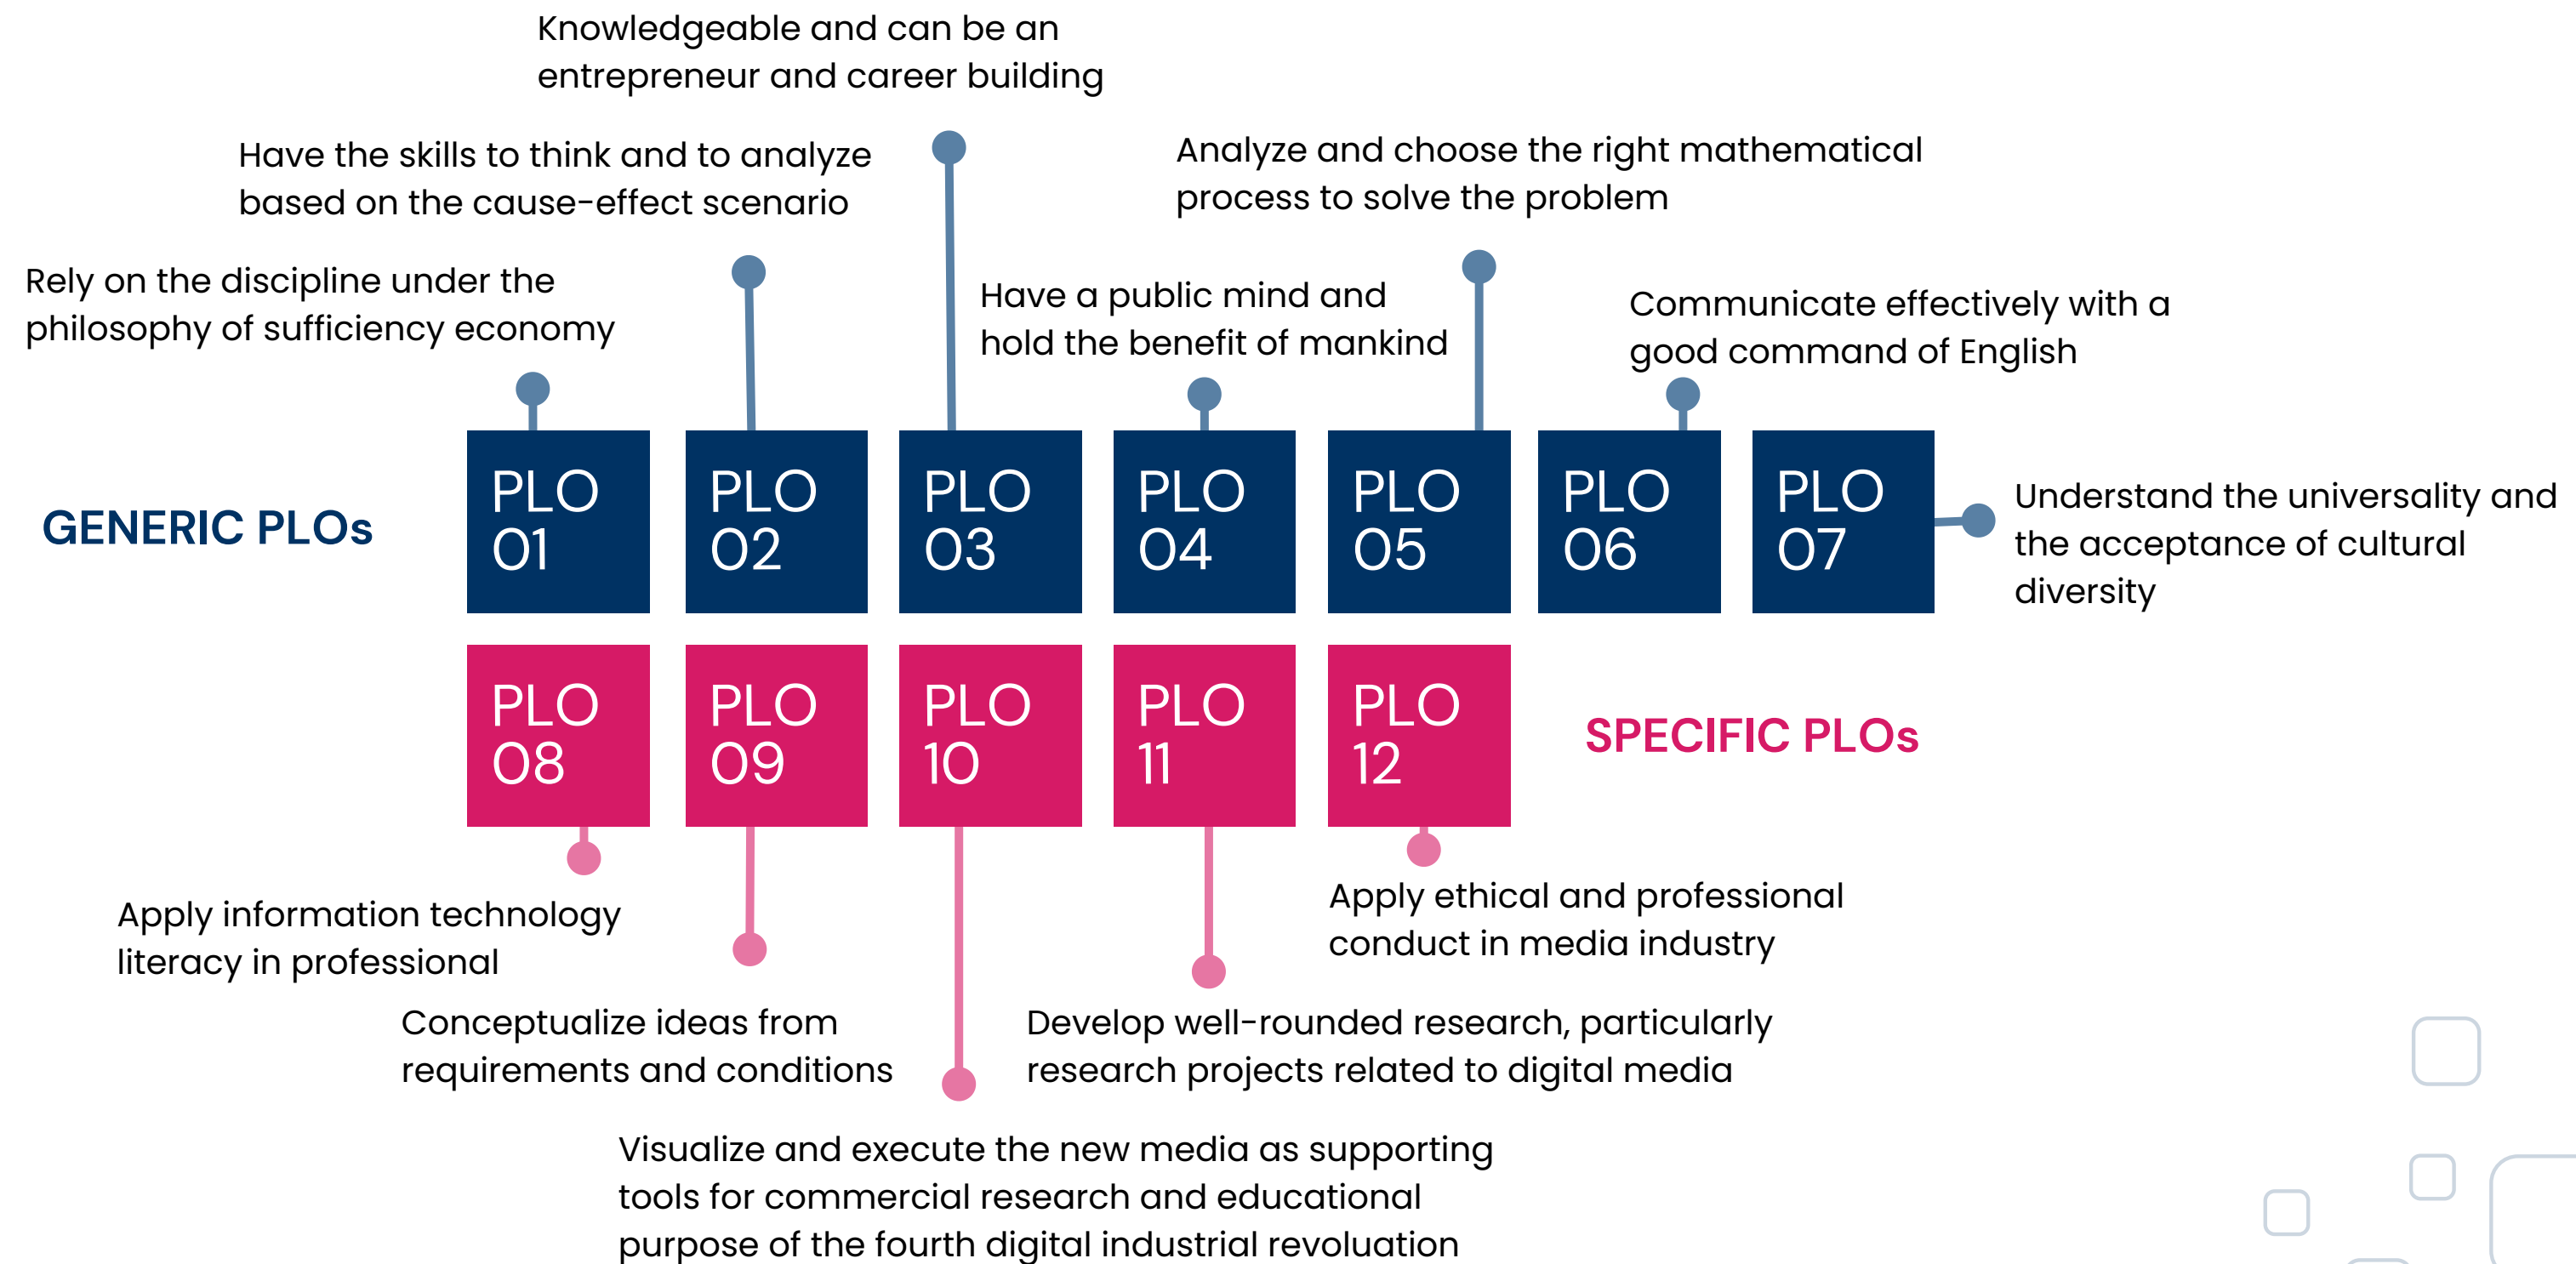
Knowledgeable and can be an entrepreneur and career building

Have the skills to think and to analyze based on the cause-effect scenario

Analyze and choose the right mathematical process to solve the problem

Rely on the discipline under the philosophy of sufficiency economy

Have a public mind and hold the benefit of mankind

Communicate effectively with a good command of English

GENERIC PLOs

PLO 01

PLO 02

PLO 03

PLO 04

PLO 05

PLO 06

PLO 07

Understand the universality and the acceptance of cultural diversity

PLO 08

PLO 09

PLO 10

PLO 11

PLO 12

SPECIFIC PLOs

Apply ethical and professional conduct in media industry

Apply information technology literacy in professional

Conceptualize ideas from requirements and conditions

Develop well-rounded research, particularly research projects related to digital media

Visualize and execute the new media as supporting tools for commercial research and educational purpose of the fourth digital industrial revolution